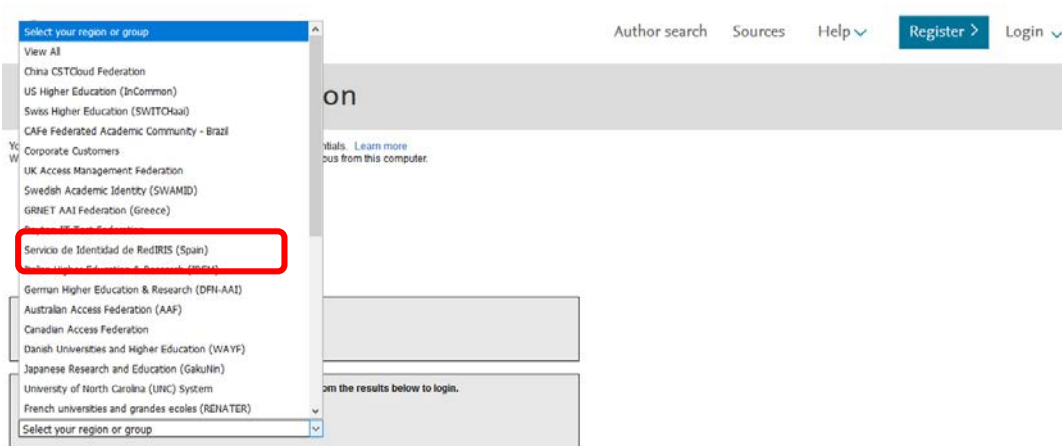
Select your region or group
View All
China CSTCloud Federation
US Higher Education (InCommon)
Swiss Higher Education (SWITCHaai)
CAFe Federated Academic Community - Brazil
Corporate Customers
UK Access Management Federation
Swedish Academic Identity (SWAMID)
GRNET AAI Federation (Greece)
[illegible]
Servicio de Identidad de RedIRIS (Spain)
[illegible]
German Higher Education & Research (DFN-AAI)
Australian Access Federation (AAF)
Canadian Access Federation
Danish Universities and Higher Education (WAYF)
Japanese Research and Education (GakuNin)
University of North Carolina (UNC) System
French universities and grandes ecoles (RENATER)
Select your region or group

Author search Sources Help Register > Login

on

Yo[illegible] ntials. Learn more
W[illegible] ous from this computer.

om the results below to login.